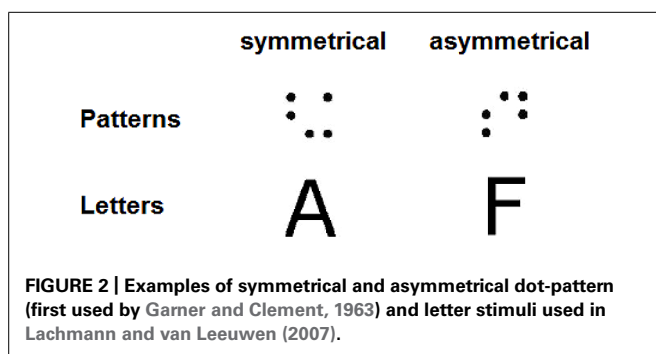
| | symmetrical | asymmetrical |
|---|---|---|
| Patterns | | |
| Letters | A | F |

FIGURE 2 | Examples of symmetrical and asymmetrical dot-pattern (first used by Garner and Clement, 1963) and letter stimuli used in Lachmann and van Leeuwen (2007).